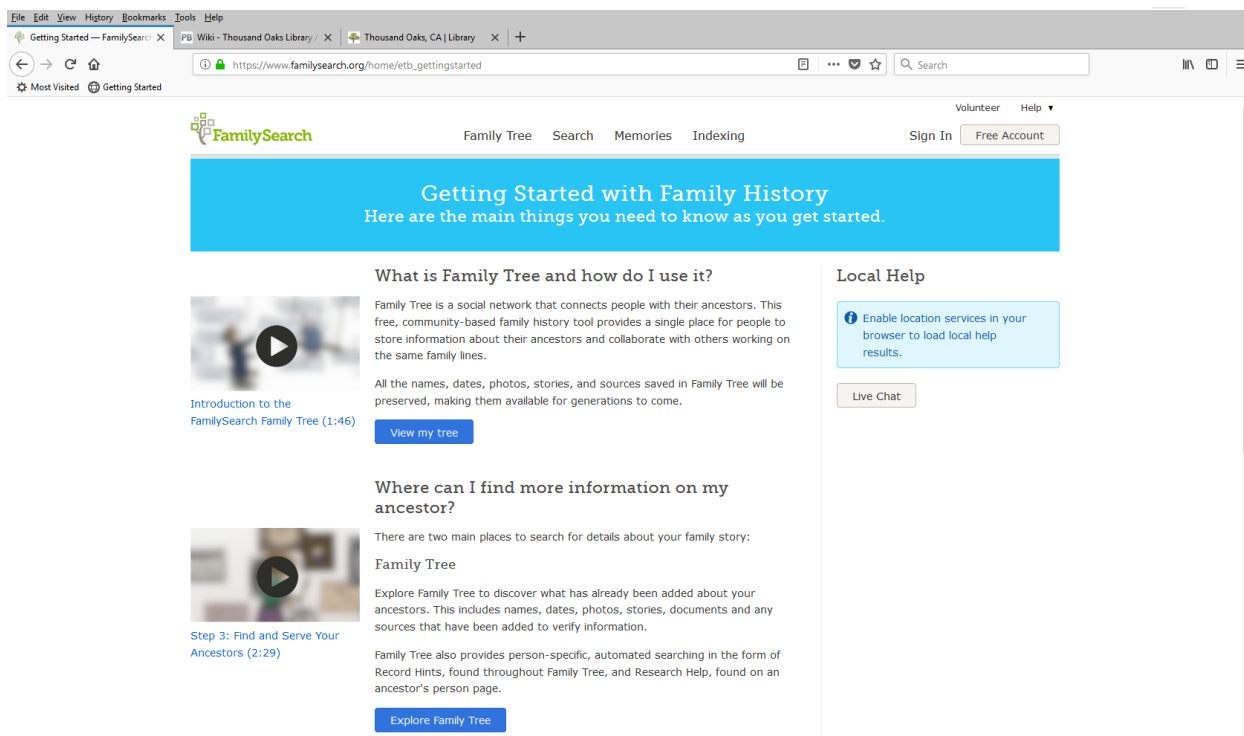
File Edit View History Bookmarks Tools Help

Getting Started — FamilySearch ×
PB Wiki - Thousand Oaks Library / ×
Thousand Oaks, CA | Library ×
+

https://www.familysearch.org/home/etb_gettingstarted

Search

Most Visited
Getting Started

Volunteer Help ▾

FamilySearch

Family Tree Search Memories Indexing

Sign In Free Account

Getting Started with Family History
Here are the main things you need to know as you get started.

What is Family Tree and how do I use it?

Family Tree is a social network that connects people with their ancestors. This free, community-based family history tool provides a single place for people to store information about their ancestors and collaborate with others working on the same family lines.

All the names, dates, photos, stories, and sources saved in Family Tree will be preserved, making them available for generations to come.

View my tree

Introduction to the FamilySearch Family Tree (1:46)

Where can I find more information on my ancestor?

There are two main places to search for details about your family story:

Family Tree

Explore Family Tree to discover what has already been added about your ancestors. This includes names, dates, photos, stories, documents and any sources that have been added to verify information.

Family Tree also provides person-specific, automated searching in the form of Record Hints, found throughout Family Tree, and Research Help, found on an ancestor's person page.

Explore Family Tree

Step 3: Find and Serve Your Ancestors (2:29)

Local Help

Enable location services in your browser to load local help results.

Live Chat